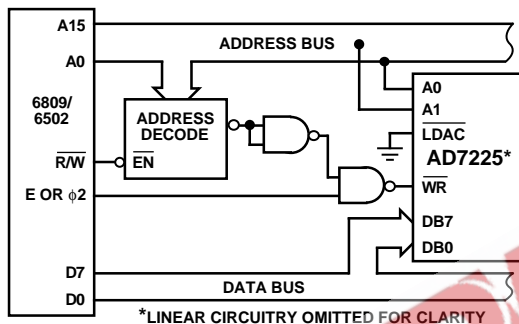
A15

ADDRESS BUS

A0

6809/ 6502

ADDRESS DECODE

$\overline{R/W}$

$\overline{EN}$

E OR $\phi 2$

A0

A1

$\overline{LDAC}$

AD7225*

$\overline{WR}$

DB7

DB0

D7

DATA BUS

D0

*LINEAR CIRCUITRY OMITTED FOR CLARITY